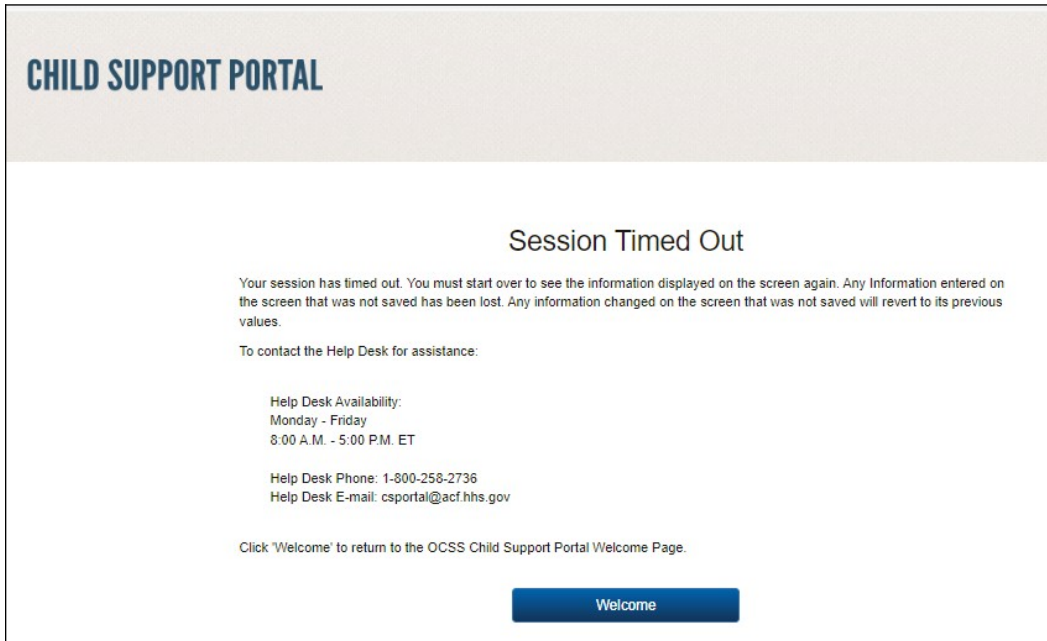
CHILD SUPPORT PORTAL

Session Timed Out

Your session has timed out. You must start over to see the information displayed on the screen again. Any Information entered on the screen that was not saved has been lost. Any information changed on the screen that was not saved will revert to its previous values.

To contact the Help Desk for assistance:

Help Desk Availability:
Monday - Friday
8:00 A.M. - 5:00 P.M. ET

Help Desk Phone: 1-800-258-2736
Help Desk E-mail: csportal@acf.hhs.gov

Click 'Welcome' to return to the OCSS Child Support Portal Welcome Page.

Welcome